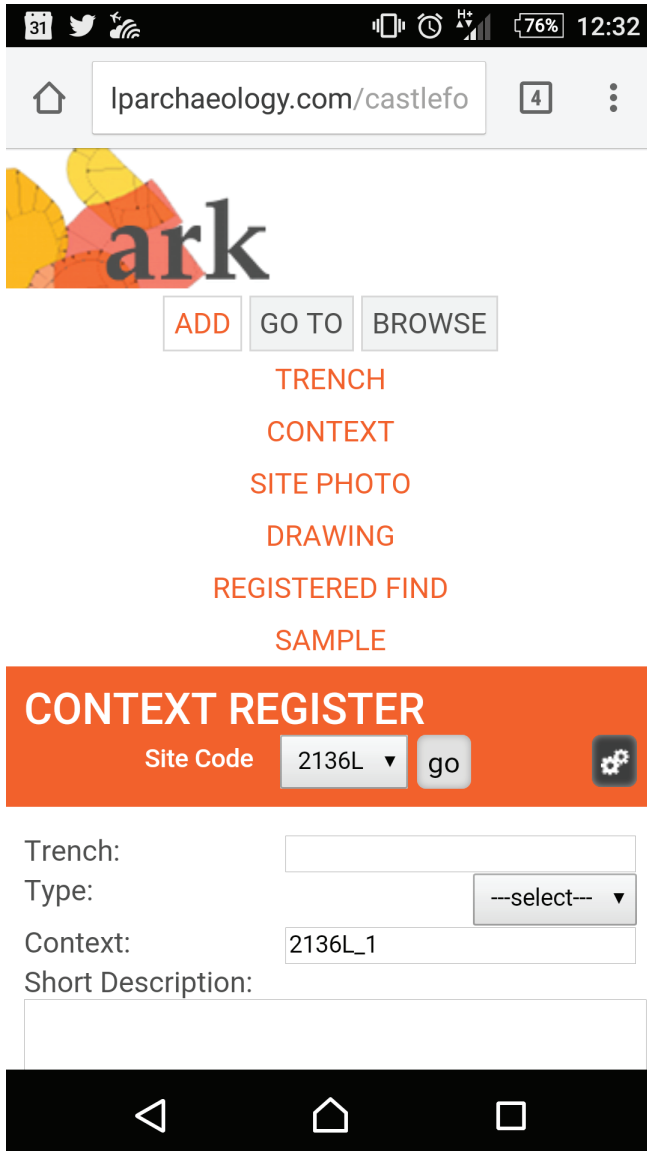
31 76% 12:32

lparchaeology.com/castlefo 4

ark

ADD GO TO BROWSE

TRENCH

CONTEXT

SITE PHOTO

DRAWING

REGISTERED FIND

SAMPLE

CONTEXT REGISTER

Site Code 2136L go

Trench:

Type: ---select---

Context: 2136L_1

Short Description: